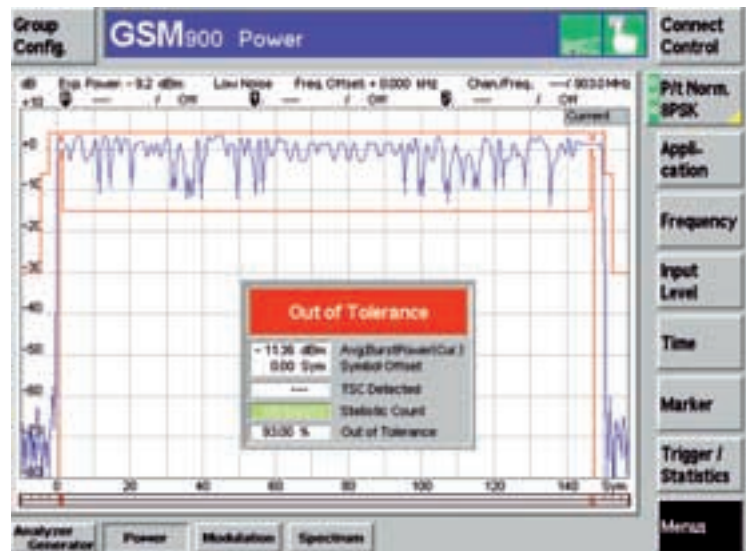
Group Config.

GSM900 Power

Connect Control

dB Exp. Power - 9.2 dBm Low Noise Freq. Offset + 0.000 MHz Chan./Freq. ---/ 903.0 MHz
+10 --- / Off --- / Off --- / Off
Current

P/t Norm. 8PSK

Application

Frequency

Input Level

Time

Marker

Trigger / Statistics

Menus

+0
-10
-20
-30
-40
-50
-60
-80

0 20 40 60 80 100 120 140 Sym.

Out of Tolerance

- 11.36 dBm Avg.Burst Power(Cur.)
0.00 Sym. Symbol Offset
---- TSC Detected
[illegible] Statistic Count
93.00 % Out of Tolerance

Analyzer Generator

Power

Modulation

Spectrum